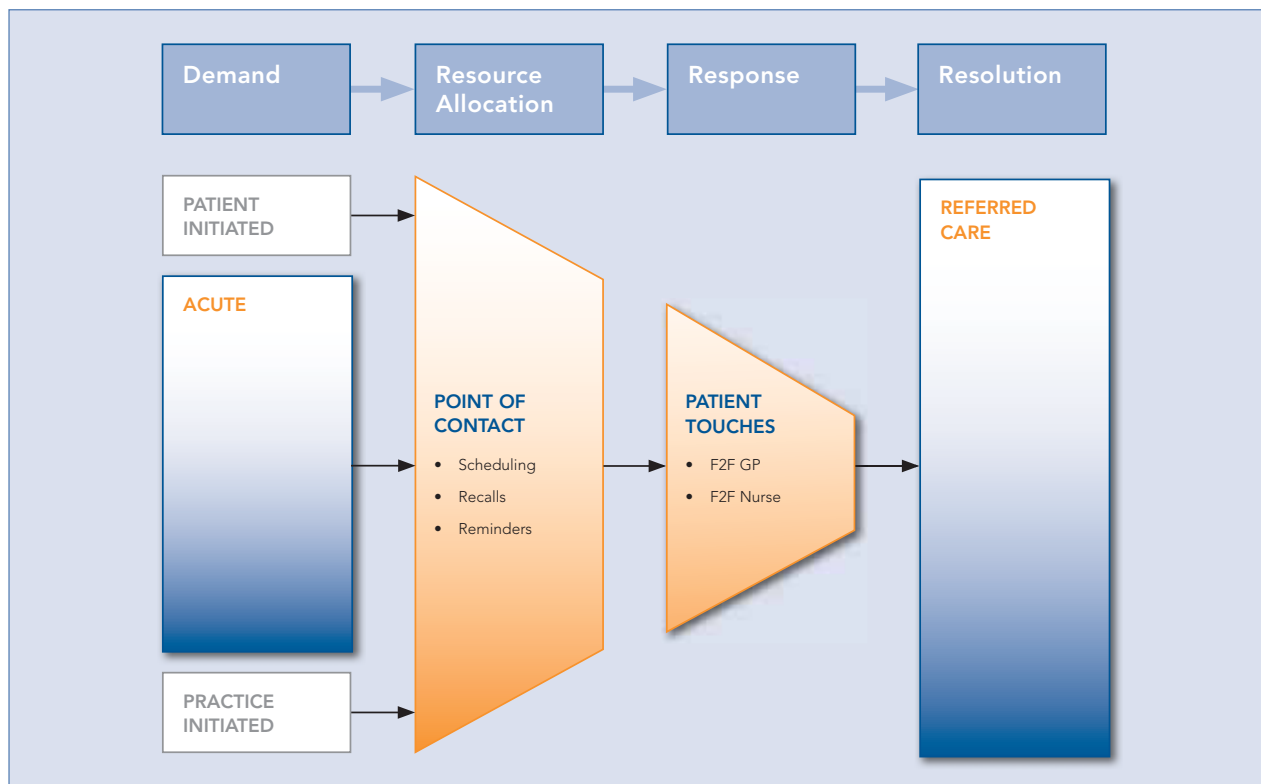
Demand

Resource Allocation

Response

Resolution

PATIENT INITIATED

ACUTE

PRACTICE INITIATED

POINT OF CONTACT

- Scheduling
- Recalls
- Reminders

PATIENT TOUCHES

- F2F GP
- F2F Nurse

REFERRED CARE